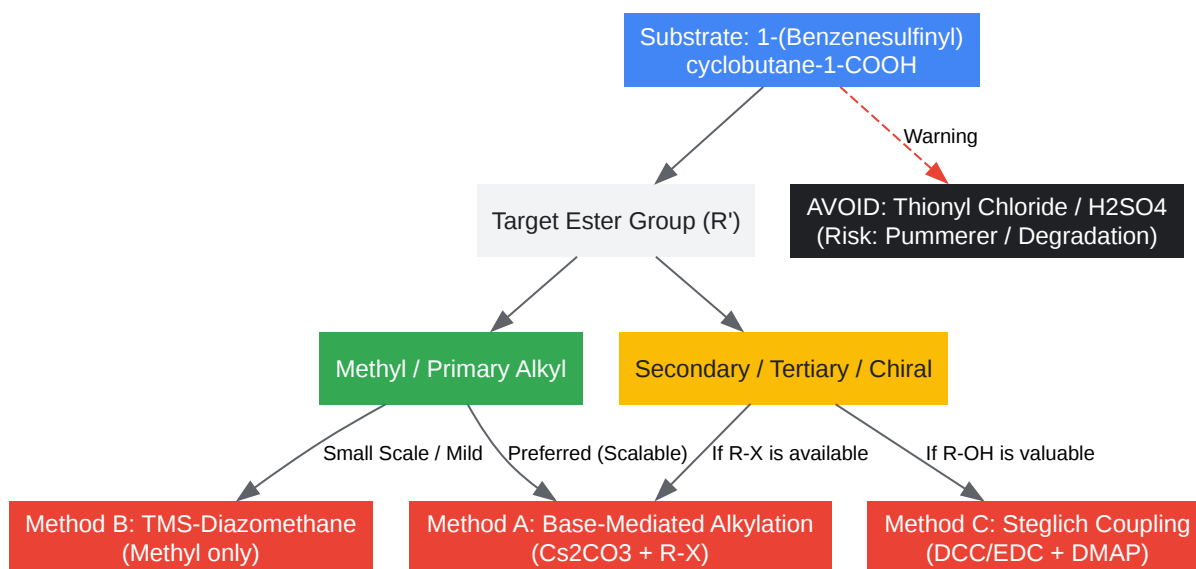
Substrate: 1-(Benzenesulfinyl) cyclobutane-1-COOH

Warning

Target Ester Group (R')

AVOID: Thionyl Chloride / H2SO4 (Risk: Pummerer / Degradation)

Methyl / Primary Alkyl

Secondary / Tertiary / Chiral

Small Scale / Mild

Preferred (Scalable)

If R-X is available

If R-OH is valuable

Method B: TMS-Diazomethane (Methyl only)

Method A: Base-Mediated Alkylation (Cs2CO3 + R-X)

Method C: Steglich Coupling (DCC/EDC + DMAP)